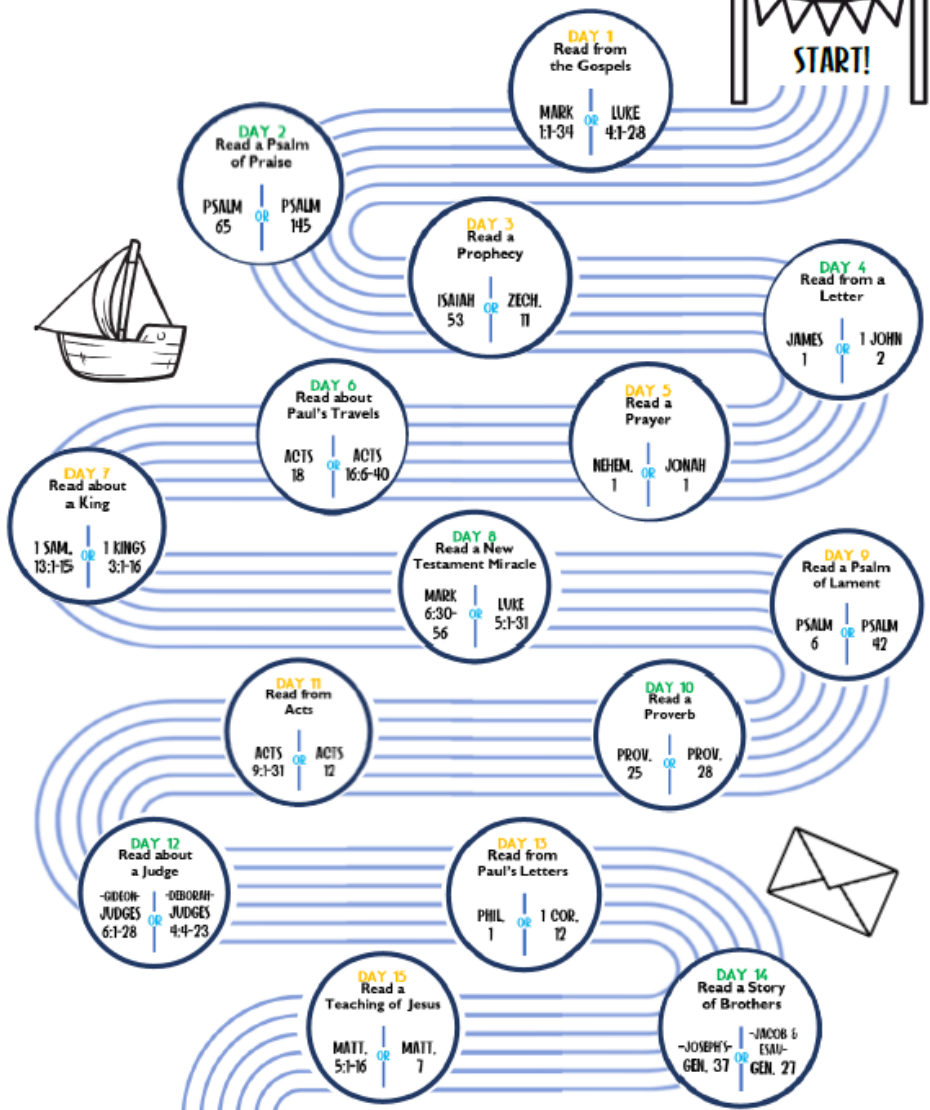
START!

DAY 1
Read from the Gospels
MARK 1:1-34 OR LUKE 4:1-28

DAY 2
Read a Psalm of Praise
PSALM 65 OR PSALM 145

DAY 3
Read a Prophecy
ISAIAH 53 OR ZECH. 11

DAY 4
Read from a Letter
JAMES 1 OR 1 JOHN 2

DAY 5
Read a Prayer
NEHEM. 1 OR JONAH 1

DAY 6
Read about Paul's Travels
ACTS 18 OR ACTS 16:6-40

DAY 7
Read about a King
1 SAM. 13:1-15 OR 1 KINGS 3:1-16

DAY 8
Read a New Testament Miracle
MARK 6:30-56 OR LUKE 5:1-31

DAY 9
Read a Psalm of Lament
PSALM 6 OR PSALM 42

DAY 10
Read a Proverb
PROV. 25 OR PROV. 28

DAY 11
Read from Acts
ACTS 9:1-31 OR ACTS 12

DAY 12
Read about a Judge
-GIDEON- JUDGES 6:1-28 OR -DEBORAH- JUDGES 4:4-23

DAY 13
Read from Paul's Letters
PHIL. 1 OR 1 COR. 12

DAY 14
Read a Story of Brothers
-JOSEPH'S- GEN. 37 OR -JACOB & ESAU- GEN. 27

DAY 15
Read a Teaching of Jesus
MATT. 5:1-16 OR MATT. 7